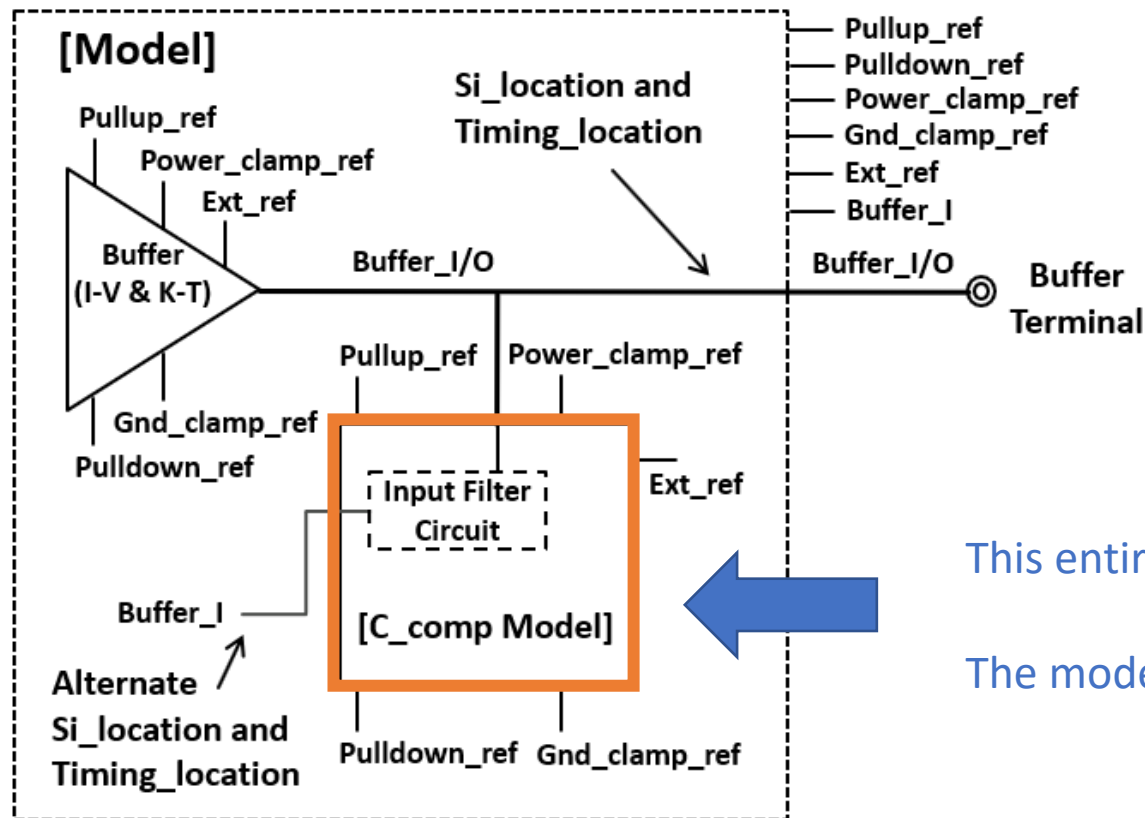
[Model]

Pullup_ref
Pulldown_ref
Power_clamp_ref
Gnd_clamp_ref
Ext_ref
Buffer_I

Si_location and Timing_location

Pullup_ref
Power_clamp_ref
Ext_ref
Buffer (I-V & K-T)
Buffer_I/O
Buffer_I/O
Buffer Terminal

Pullup_ref
Power_clamp_ref
Gnd_clamp_ref
Pulldown_ref

Input Filter Circuit
Ext_ref

This entir

Buffer_I
[C_comp Model]

The mode

Alternate Si_location and Timing_location

Pulldown_ref
Gnd_clamp_ref